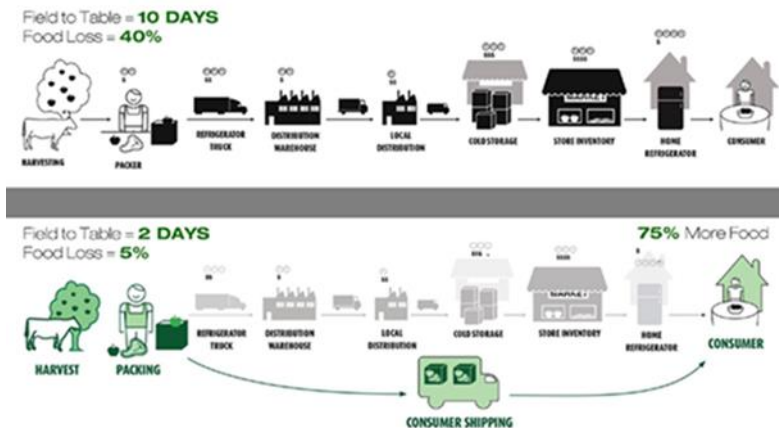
Field to Table = 10 DAYS
Food Loss = 40%

HARVESTING
PACKER
REFRIGERATOR TRUCK
DISTRIBUTION WAREHOUSE
LOCAL DISTRIBUTION
COLD STORAGE
STORE INVENTORY
HOME REFRIGERATOR
CONSUMER

Field to Table = 2 DAYS
Food Loss = 5%

75% More Food

HARVEST
PACKING
REFRIGERATOR TRUCK
DISTRIBUTION WAREHOUSE
LOCAL DISTRIBUTION
COLD STORAGE
MARKET
STORE INVENTORY
HOME REFRIGERATOR
CONSUMER
CONSUMER SHIPPING